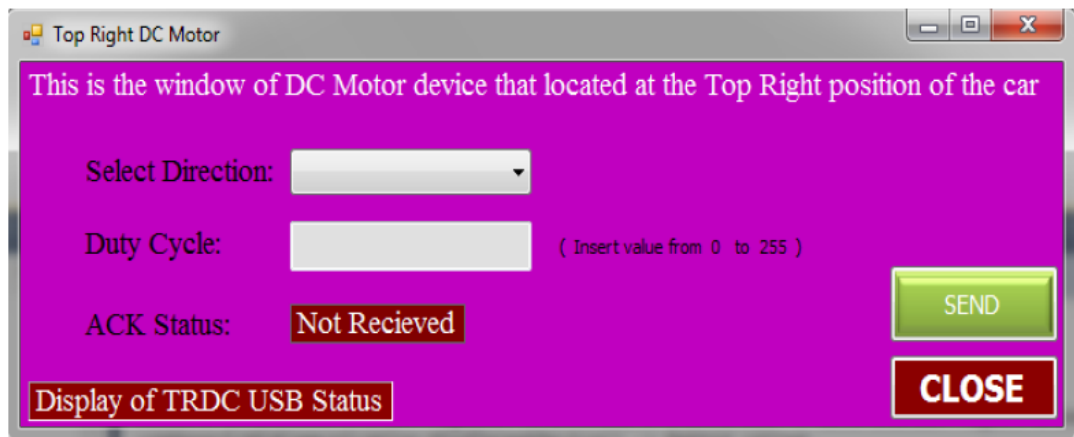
Top Right DC Motor

This is the window of DC Motor device that located at the Top Right position of the car

Select Direction:

Duty Cycle:

( Insert value from 0 to 255 )

ACK Status:

Not Recieved

SEND

CLOSE

Display of TRDC USB Status